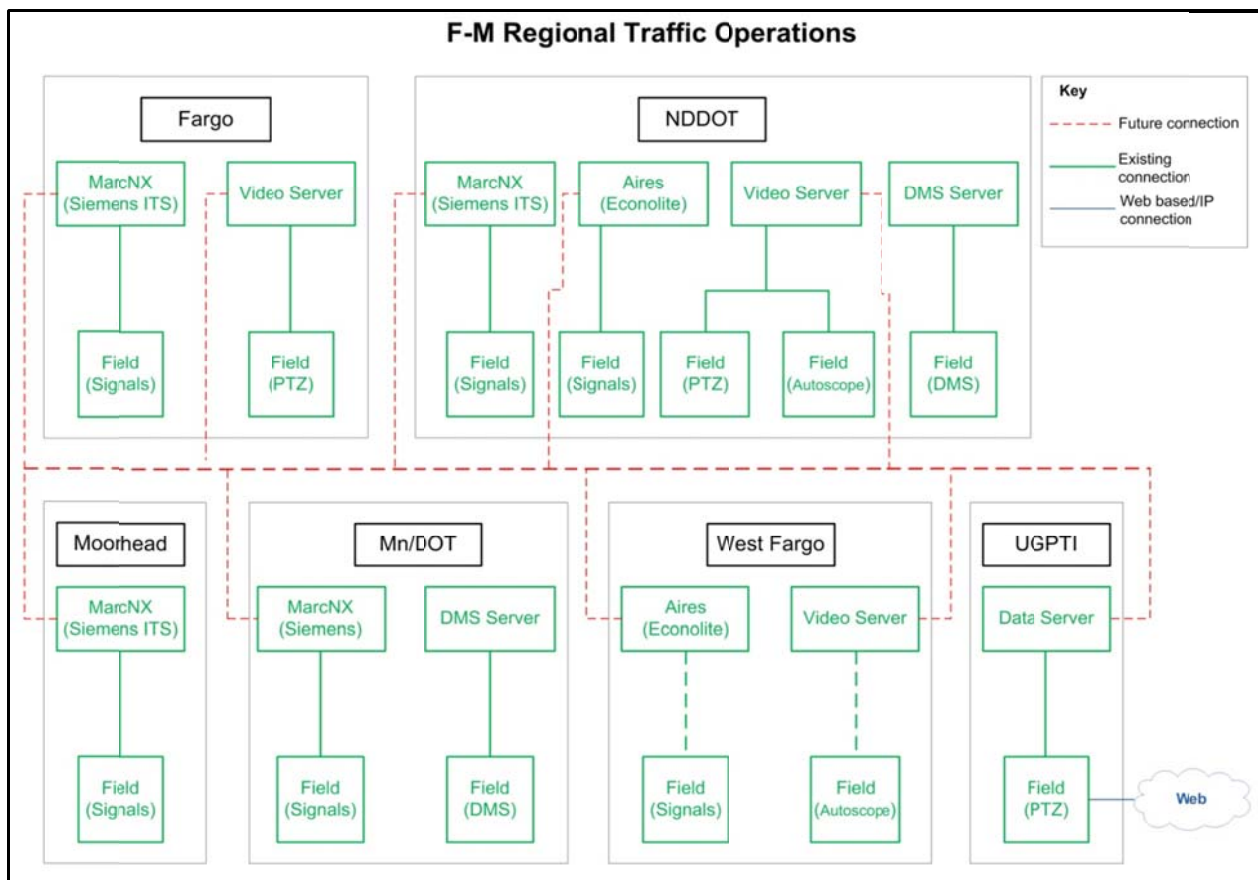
F-M Regional Traffic Operations

Fargo

MarcNX (Siemens ITS)

Video Server

Field (Signals)

Field (PTZ)

NDDOT

MarcNX (Siemens ITS)

Aires (Econolite)

Video Server

DMS Server

Field (Signals)

Field (Signals)

Field (PTZ)

Field (Autoscope)

Field (DMS)

Key

Future connection

Existing connection

Web based/IP connection

Moorhead

MarcNX (Siemens ITS)

Field (Signals)

Mn/DOT

MarcNX (Siemens)

DMS Server

Field (Signals)

Field (DMS)

West Fargo

Aires (Econolite)

Video Server

Field (Signals)

Field (Autoscope)

UGPTI

Data Server

Field (PTZ)

Web